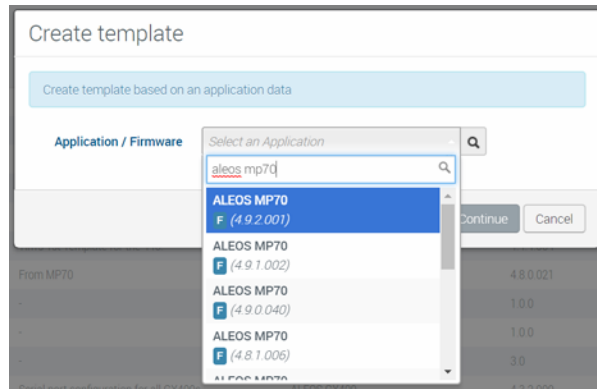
Create template

Create template based on an application data

Application / Firmware

Select an Application

aleos mp70

ALEOS MP70
F (4.9.2.001)

ALEOS MP70
F (4.9.1.002)

ALEOS MP70
F (4.9.0.040)

ALEOS MP70
F (4.8.1.006)

ALEOS MP70

Continue

Cancel

From MP70

4.8.0.021

-

1.0.0

-

1.0.0

-

3.0

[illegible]